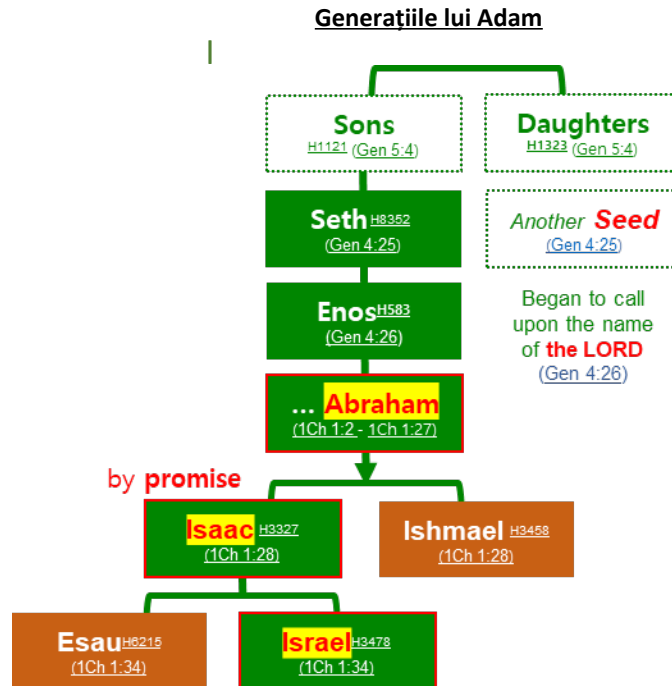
Generațiile lui Adam

Sons
H1121 (Gen 5:4)

Daughters
H1323 (Gen 5:4)

Seth H8352
(Gen 4:25)

Another Seed
(Gen 4:25)

Enos H583
(Gen 4:26)

Began to call upon the name of the LORD
(Gen 4:26)

... Abraham
(1Ch 1:2 - 1Ch 1:27)

by promise

Isaac H3327
(1Ch 1:28)

Ishmael H3458
(1Ch 1:28)

Esau H6215
(1Ch 1:34)

Israel H3478
(1Ch 1:34)